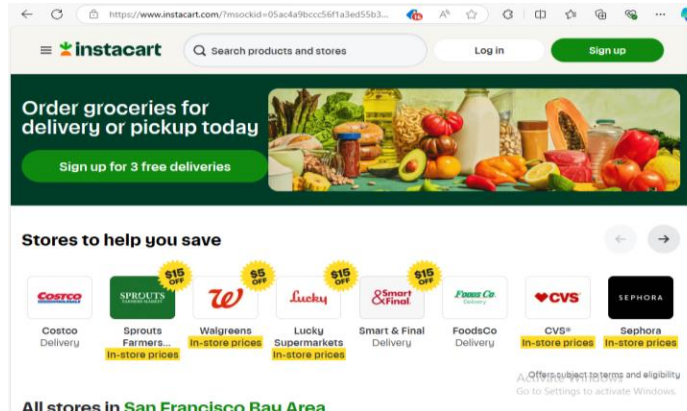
https://www.instacart.com/?msockid=05ac4a9bccc56f1a3ed55b3...

instacart

Search products and stores

Log in

Sign up

Order groceries for delivery or pickup today

Sign up for 3 free deliveries

Stores to help you save

COSTCO

SPROUTS FARMERS MARKET

$15 OFF

$5 OFF

$15 OFF

$15 OFF

Lucky

Smart & Final

Foods Co. Delivery

CVS

SEPHORA

Costco
Delivery

Sprouts Farmers...
In-store prices

Walgreens
In-store prices

Lucky Supermarkets
In-store prices

Smart & Final
Delivery

FoodsCo
Delivery

CVS®
In-store prices

Sephora
In-store prices

Offers subject to terms and eligibility

Activate Windows
Go to Settings to activate Windows.

All stores in San Francisco Bay Area